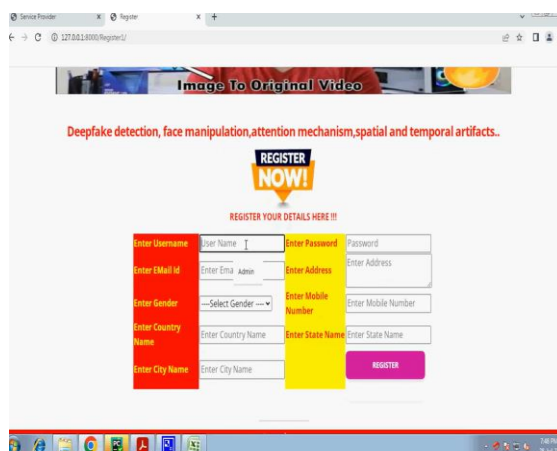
Service Provider × Register × +

127.0.0.1:8000/Register1/

Image To Original Video

Deepfake detection, face manipulation,attention mechanism,spatial and temporal artifacts..

REGISTER NOW!

REGISTER YOUR DETAILS HERE !!!

| Enter Username | User Name | Enter Password | Password |
|---|---|---|---|
| Enter EMail Id | Enter Ema Admin | Enter Address | Enter Address |
| Enter Gender | ---Select Gender --- | Enter Mobile Number | Enter Mobile Number |
| Enter Country Name | Enter Country Name | Enter State Name | Enter State Name |
| Enter City Name | Enter City Name | | REGISTER |